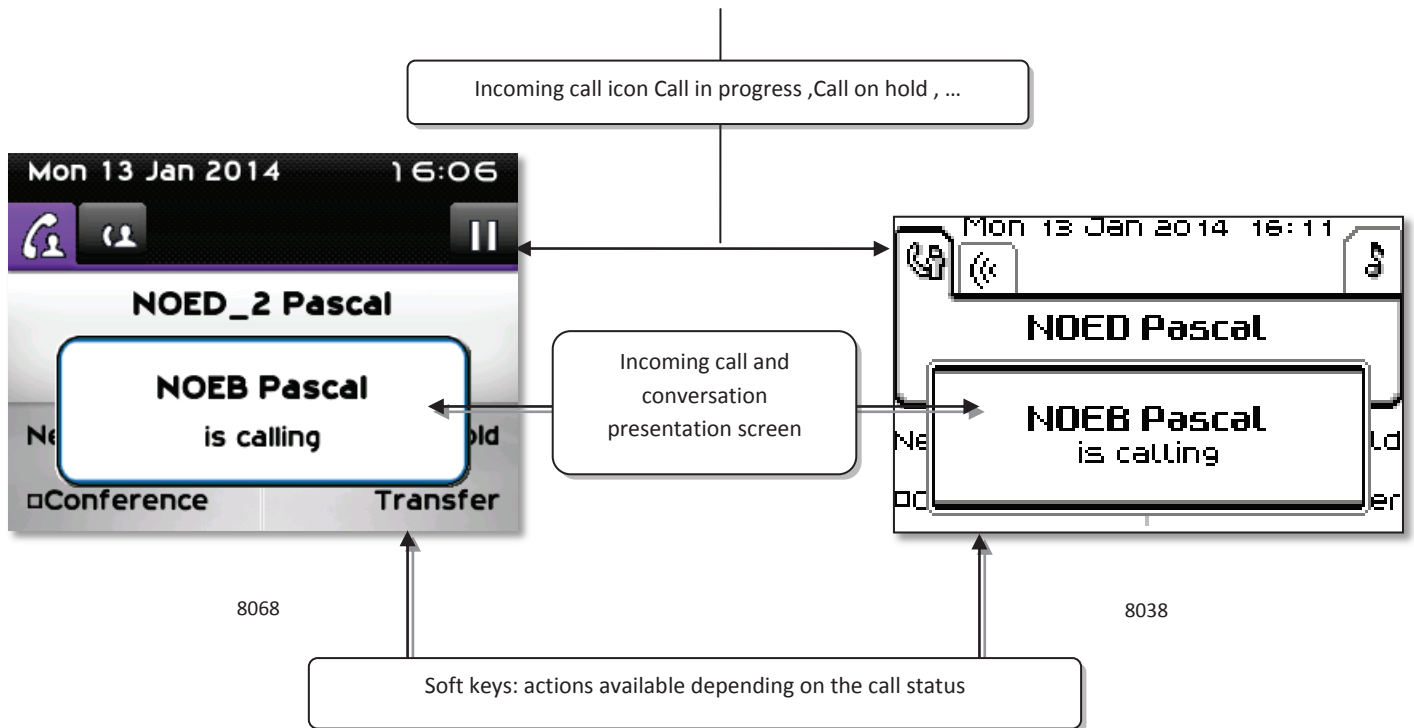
Incoming call icon Call in progress ,Call on hold , …

Mon 13 Jan 2014 16:06

NOED_2 Pascal

NOEB Pascal
is calling

Ne

old

Conference

Transfer

Incoming call and conversation presentation screen

Mon 13 Jan 2014 16:11

NOED Pascal

NOEB Pascal
is calling

Ne

ld

er

8068

8038

Soft keys: actions available depending on the call status